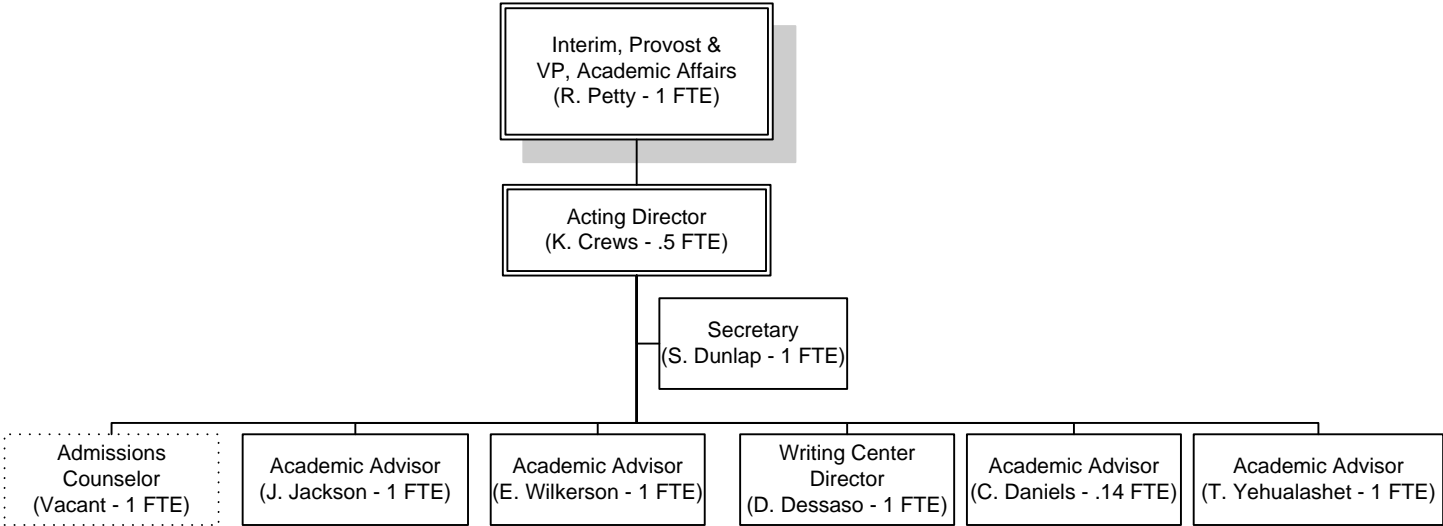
Interim, Provost & VP, Academic Affairs (R. Petty - 1 FTE)

Acting Director (K. Crews - .5 FTE)

Secretary (S. Dunlap - 1 FTE)

Admissions Counselor (Vacant - 1 FTE)

Academic Advisor (J. Jackson - 1 FTE)

Academic Advisor (E. Wilkerson - 1 FTE)

Writing Center Director (D. Dessaso - 1 FTE)

Academic Advisor (C. Daniels - .14 FTE)

Academic Advisor (T. Yehualashet - 1 FTE)